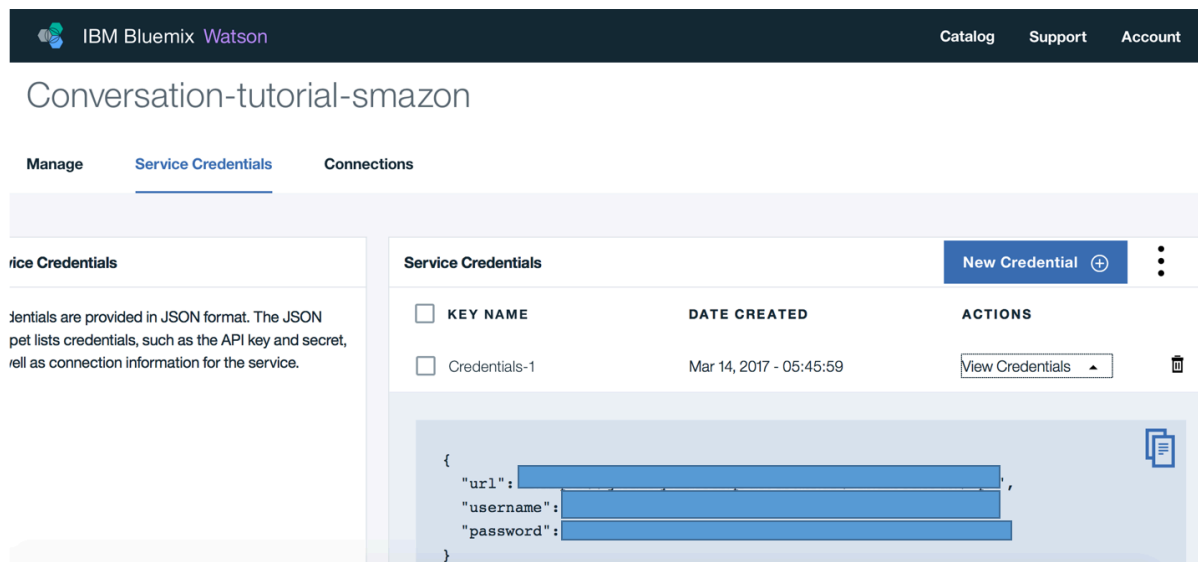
IBM Bluemix Watson

Catalog Support Account

Conversation-tutorial-smazon

Manage Service Credentials Connections

vice Credentials

edentials are provided in JSON format. The JSON pet lists credentials, such as the API key and secret, vell as connection information for the service.

Service Credentials

New Credential ⊕

| KEY NAME | DATE CREATED | ACTIONS |
|---|---|---|
| Credentials-1 | Mar 14, 2017 - 05:45:59 | View Credentials ▲ |

{
"url": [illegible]",
"username": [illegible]
"password": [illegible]
}